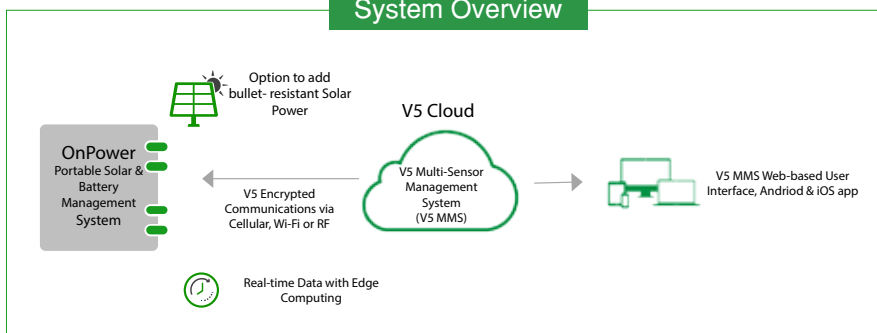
System Overview

Option to add bullet- resistant Solar Power

V5 Cloud

OnPower
Portable Solar & Battery Management System

V5 Encrypted Communications via Cellular, Wi-Fi or RF

V5 Multi-Sensor Management System (V5 MMS)

V5 MMS Web-based User Interface, Andriod & iOS app

Real-time Data with Edge Computing